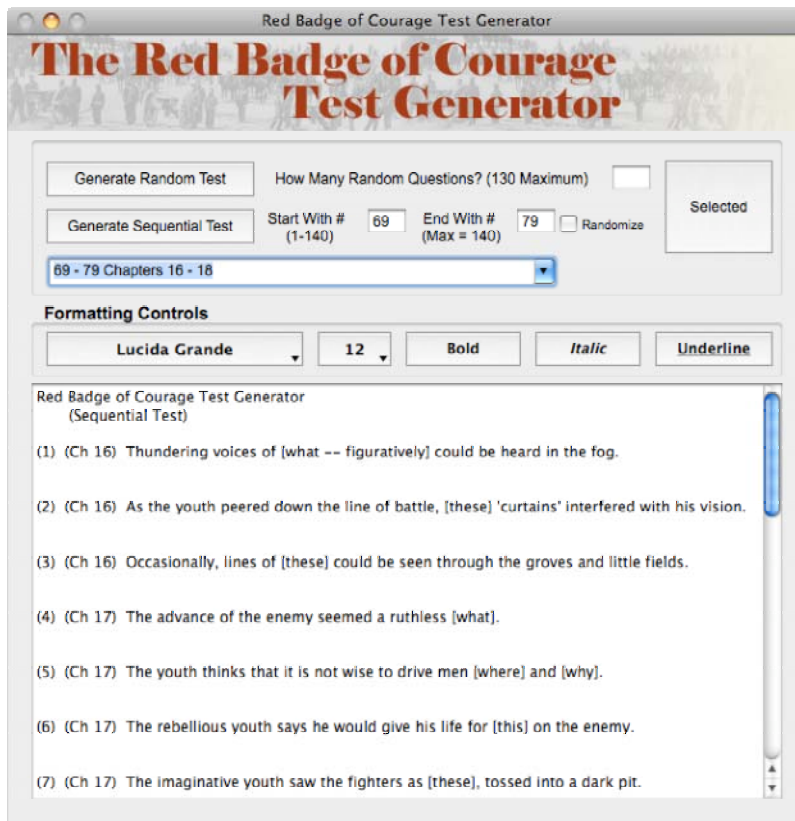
Red Badge of Courage Test Generator

The Red Badge of Courage Test Generator

Generate Random Test

How Many Random Questions? (130 Maximum)

Selected

Generate Sequential Test

Start With # (1-140)

69

End With # (Max = 140)

79

Randomize

69 - 79 Chapters 16 - 18

Formatting Controls

Lucida Grande

12

Bold

Italic

Underline

Red Badge of Courage Test Generator
(Sequential Test)

(1) (Ch 16) Thundering voices of [what -- figuratively] could be heard in the fog.

(2) (Ch 16) As the youth peered down the line of battle, [these] 'curtains' interfered with his vision.

(3) (Ch 16) Occasionally, lines of [these] could be seen through the groves and little fields.

(4) (Ch 17) The advance of the enemy seemed a ruthless [what].

(5) (Ch 17) The youth thinks that it is not wise to drive men [where] and [why].

(6) (Ch 17) The rebellious youth says he would give his life for [this] on the enemy.

(7) (Ch 17) The imaginative youth saw the fighters as [these], tossed into a dark pit.